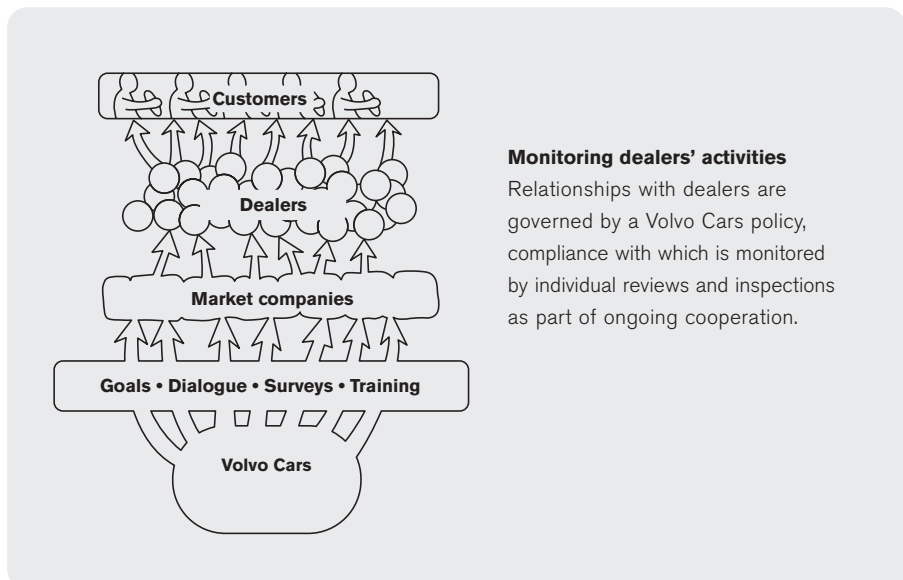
Customers

Dealers

Market companies

Goals • Dialogue • Surveys • Training

Volvo Cars

**Monitoring dealers' activities**

Relationships with dealers are governed by a Volvo Cars policy, compliance with which is monitored by individual reviews and inspections as part of ongoing cooperation.